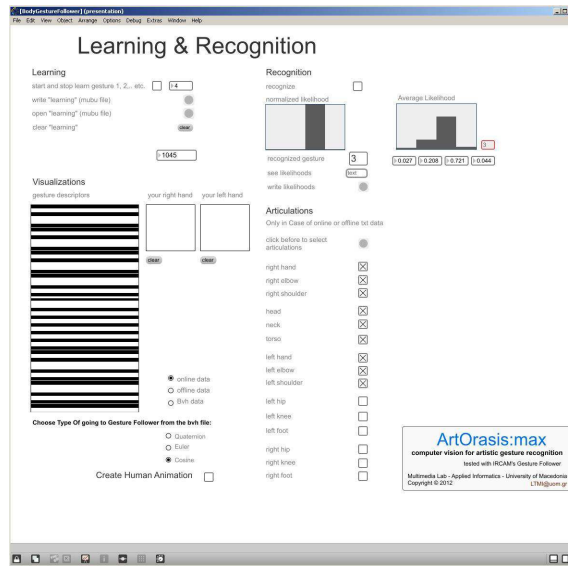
[BodyGestureFollower] (presentation)
File Edit View Object Arrange Options Debug Extras Window Help

Learning & Recognition

Learning
start and stop learn gesture 1, 2,.. etc.. 4
write "learning" (mubu file)
open "learning" (mubu file)
clear "learning" clear

1045

Visualizations
gesture descriptors
your right hand your left hand
clear clear

online data
offline data
Bvh data

Choose Type Of going to Gesture Follower from the bvh file:
Quaternion
Euler
Cosine

Create Human Animation

Recognition
recognize
normalized likelihood
Average Likelihood
3
recognized gesture 3
see likelihoods text
write likelihoods
0.027 0.208 0.721 0.044

Articulations
Only in Case of online or offline txt data
click before to select articulations
right hand
right elbow
right shoulder
head
neck
torso
left hand
left elbow
left shoulder
left hip
left knee
left foot
right hip
right knee
right foot

ArtOrasis:max
computer vision for artistic gesture recognition
tested with IRCAM's Gesture Follower
Multimedia Lab - Applied Informatics - University of Macedonia
Copyright © 2012
LTMI@uom.gr